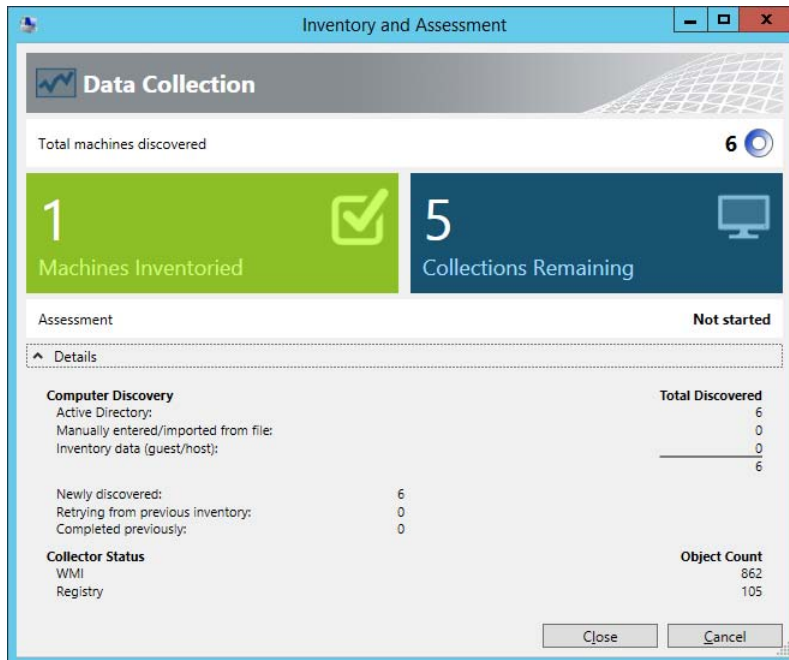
Inventory and Assessment

Data Collection

Total machines discovered 6

1
Machines Inventoried

5
Collections Remaining

Assessment Not started

Details

| Computer Discovery | | Total Discovered |
|---|---|---|
| Active Directory: | | 6 |
| Manually entered/imported from file: | | 0 |
| Inventory data (guest/host): | | 0 |
| | | 6 |
| Newly discovered: | 6 | |
| Retrying from previous inventory: | 0 | |
| Completed previously: | 0 | |

| Collector Status | Object Count |
|---|---|
| WMI | 862 |
| Registry | 105 |

Close Cancel